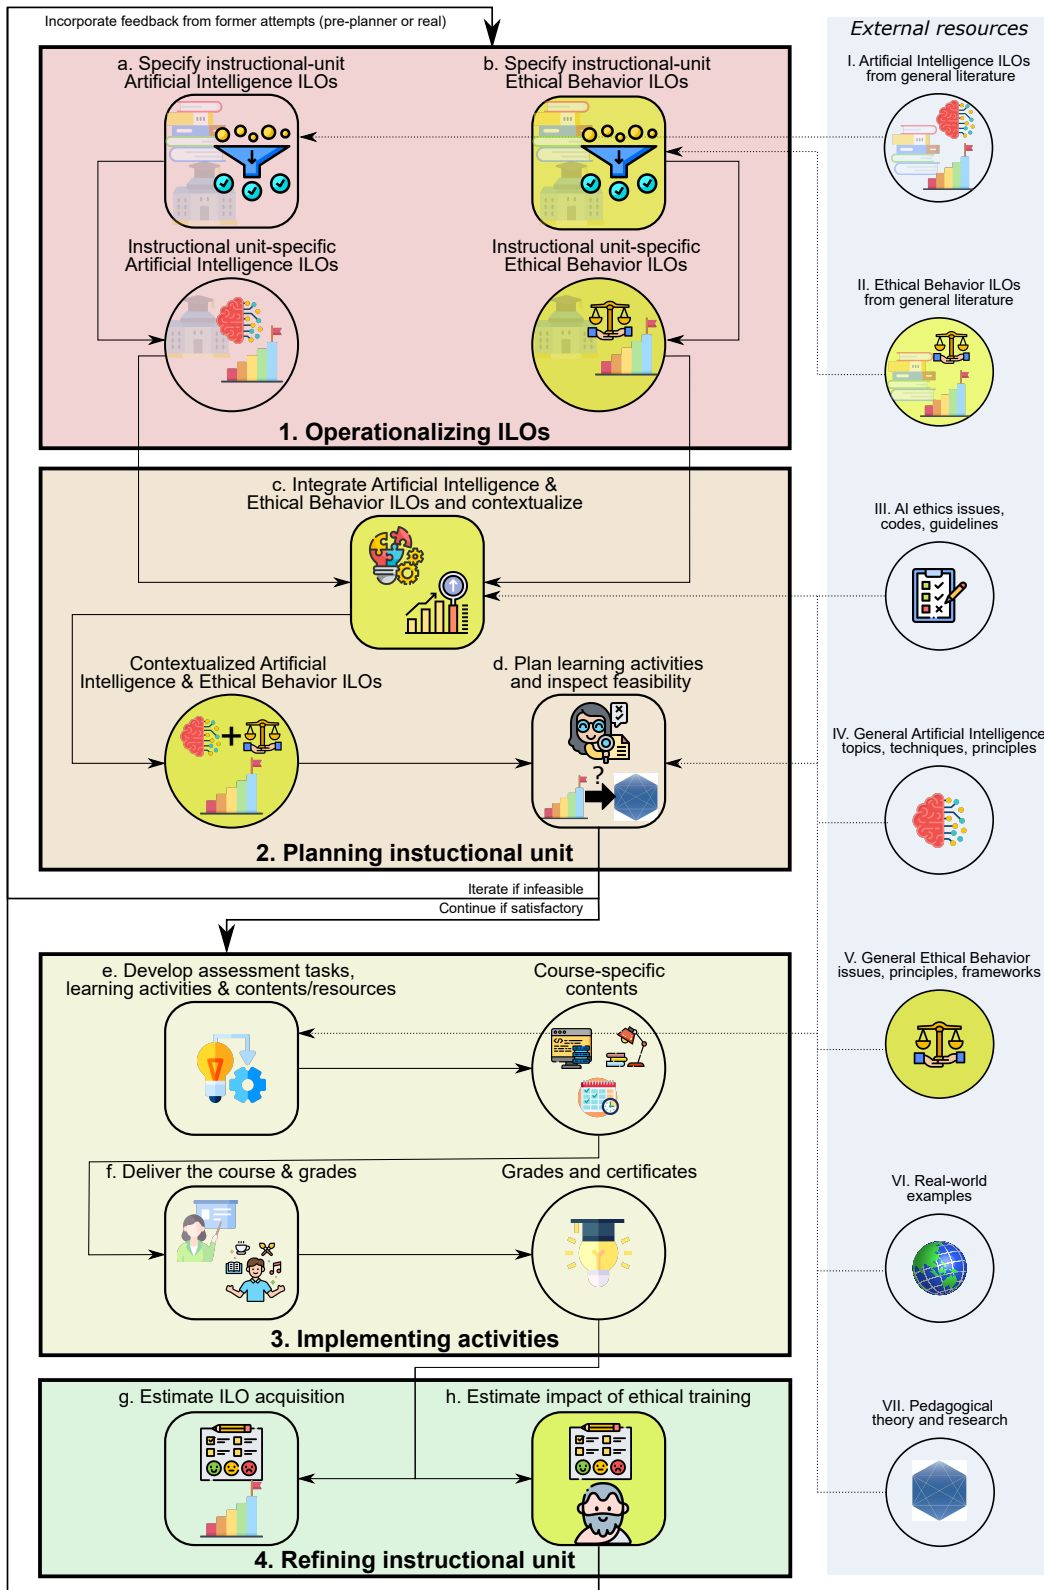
Incorporate feedback from former attempts (pre-planner or real)

a. Specify instructional-unit Artificial Intelligence ILOs

b. Specify instructional-unit Ethical Behavior ILOs

Instructional unit-specific Artificial Intelligence ILOs

Instructional unit-specific Ethical Behavior ILOs

1. Operationalizing ILOs

c. Integrate Artificial Intelligence & Ethical Behavior ILOs and contextualize

Contextualized Artificial Intelligence & Ethical Behavior ILOs

d. Plan learning activities and inspect feasibility

2. Planning instuctional unit

Iterate if infeasible
Continue if satisfactory

e. Develop assessment tasks, learning activities & contents/resources

Course-specific contents

f. Deliver the course & grades

Grades and certificates

3. Implementing activities

g. Estimate ILO acquisition

h. Estimate impact of ethical training

4. Refining instructional unit

External resources

I. Artificial Intelligence ILOs from general literature

II. Ethical Behavior ILOs from general literature

III. AI ethics issues, codes, guidelines

IV. General Artificial Intelligence topics, techniques, principles

V. General Ethical Behavior issues, principles, frameworks

VI. Real-world examples

VII. Pedagogical theory and research